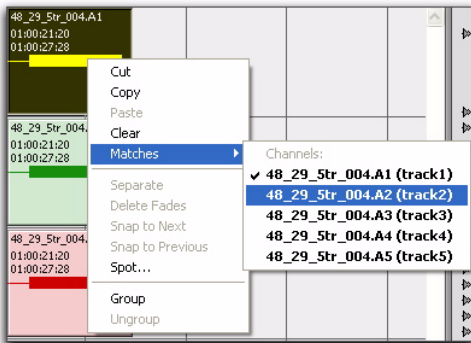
48_29_5tr_004.A1
01:00:21:20
01:00:27:28

48_29_5tr_004.A
01:00:21:20
01:00:27:28

48_29_5tr_004.A
01:00:21:20
01:00:27:28

Cut
Copy
Paste
Clear
Matches
Separate
Delete Fades
Snap to Next
Snap to Previous
Spot...
Group
Ungroup

Channels:
✓ 48_29_5tr_004.A1 (track1)
48_29_5tr_004.A2 (track2)
48_29_5tr_004.A3 (track3)
48_29_5tr_004.A4 (track4)
48_29_5tr_004.A5 (track5)